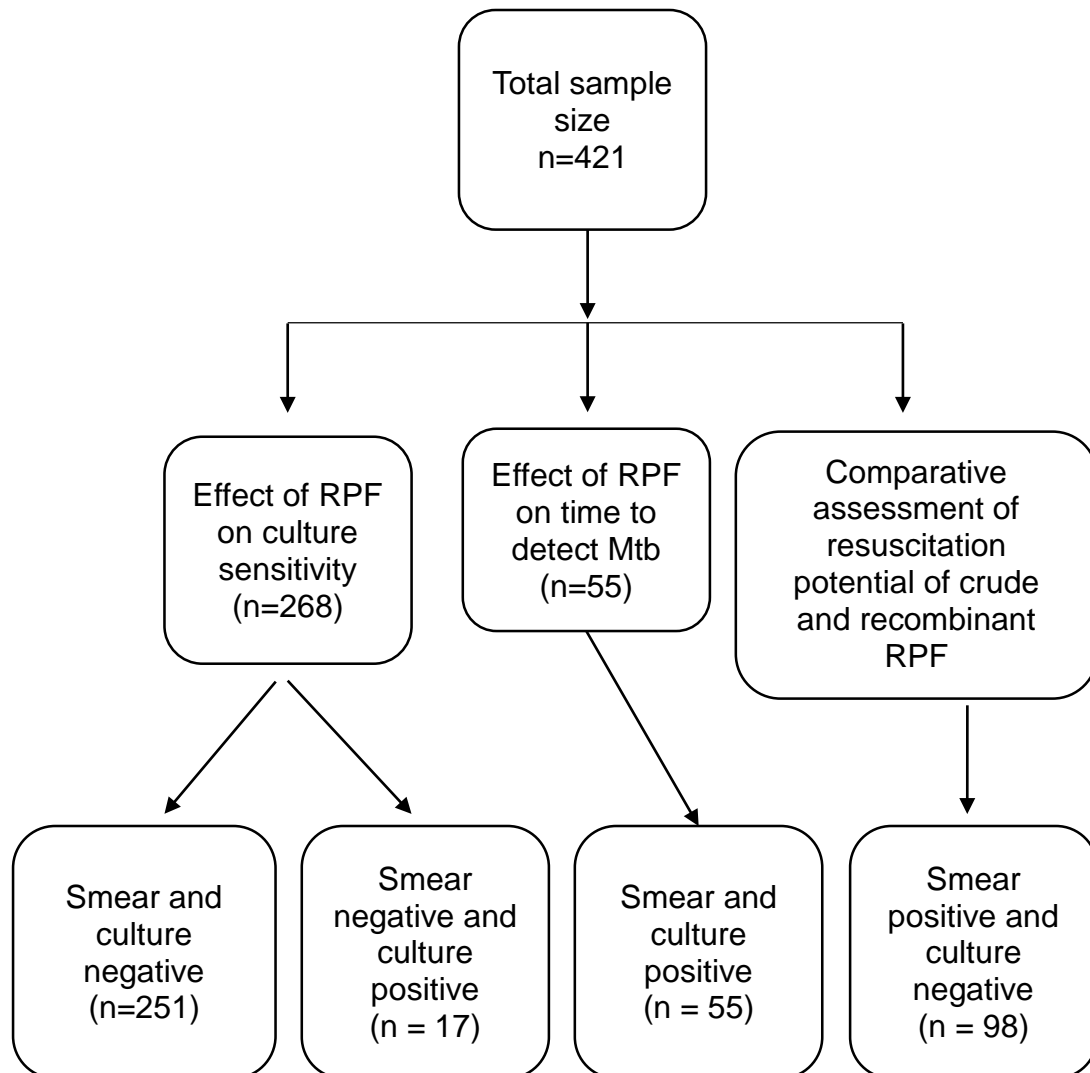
Total sample size
n=421

Effect of RPF on culture sensitivity
(n=268)

Effect of RPF on time to detect Mtb
(n=55)

Comparative assessment of resuscitation potential of crude and recombinant RPF

Smear and culture negative
(n=251)

Smear negative and culture positive
(n = 17)

Smear and culture positive
(n = 55)

Smear positive and culture negative
(n = 98)